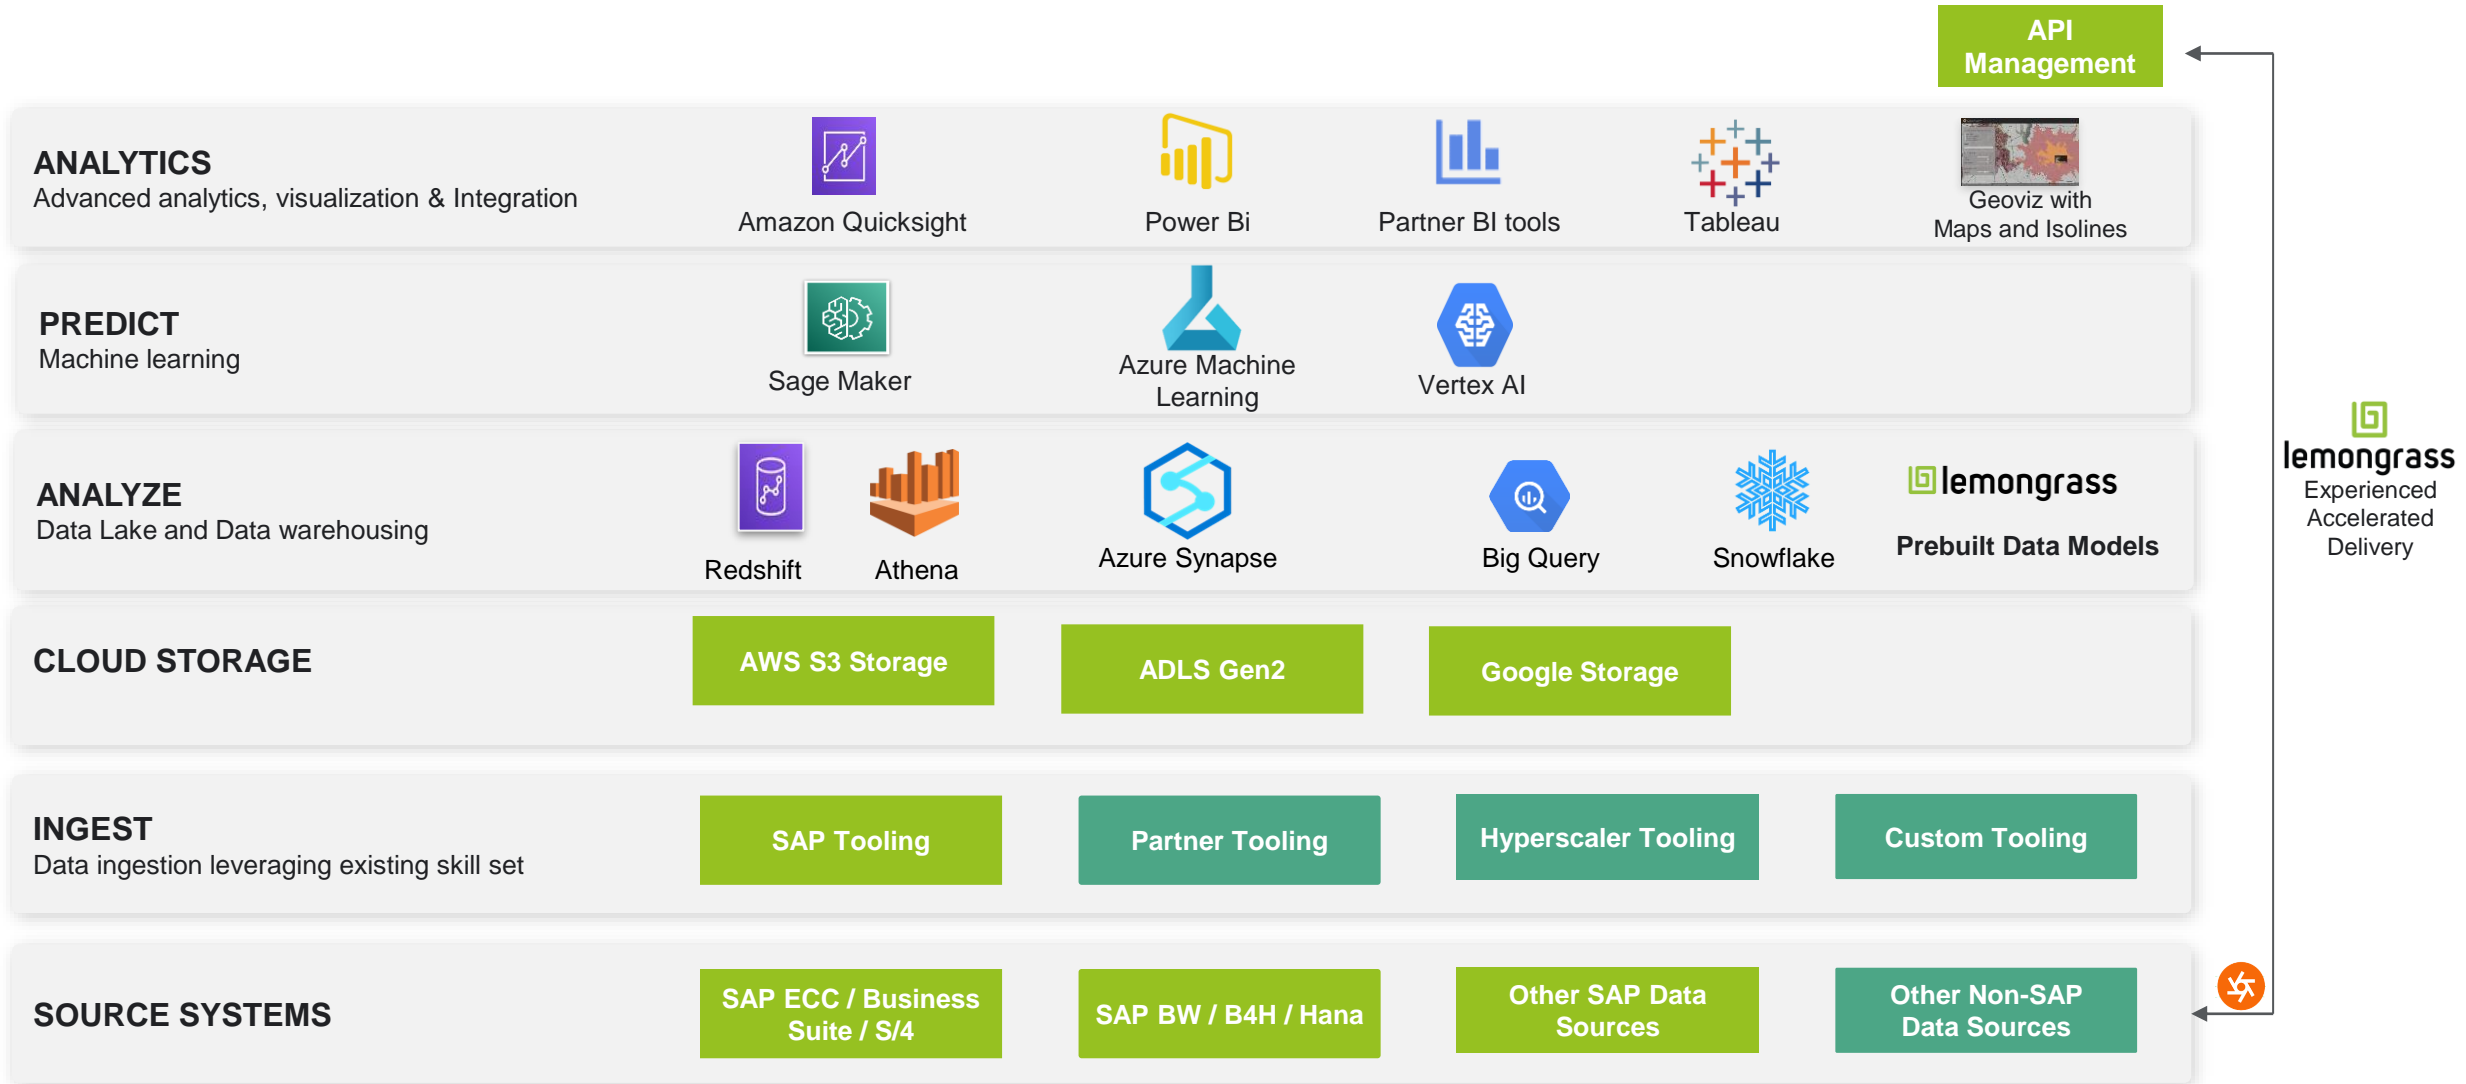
API Management

ANALYTICS
Advanced analytics, visualization & Integration

Amazon Quicksight

Power Bi

Partner BI tools

Tableau

Geoviz with Maps and Isolines

PREDICT
Machine learning

Sage Maker

Azure Machine Learning

Vertex AI

ANALYZE
Data Lake and Data warehousing

Redshift

Athena

Azure Synapse

Big Query

Snowflake

lemongrass

Prebuilt Data Models

CLOUD STORAGE

AWS S3 Storage

ADLS Gen2

Google Storage

INGEST
Data ingestion leveraging existing skill set

SAP Tooling

Partner Tooling

Hyperscaler Tooling

Custom Tooling

SOURCE SYSTEMS

SAP ECC / Business Suite / S/4

SAP BW / B4H / Hana

Other SAP Data Sources

Other Non-SAP Data Sources

lemongrass
Experienced Accelerated Delivery